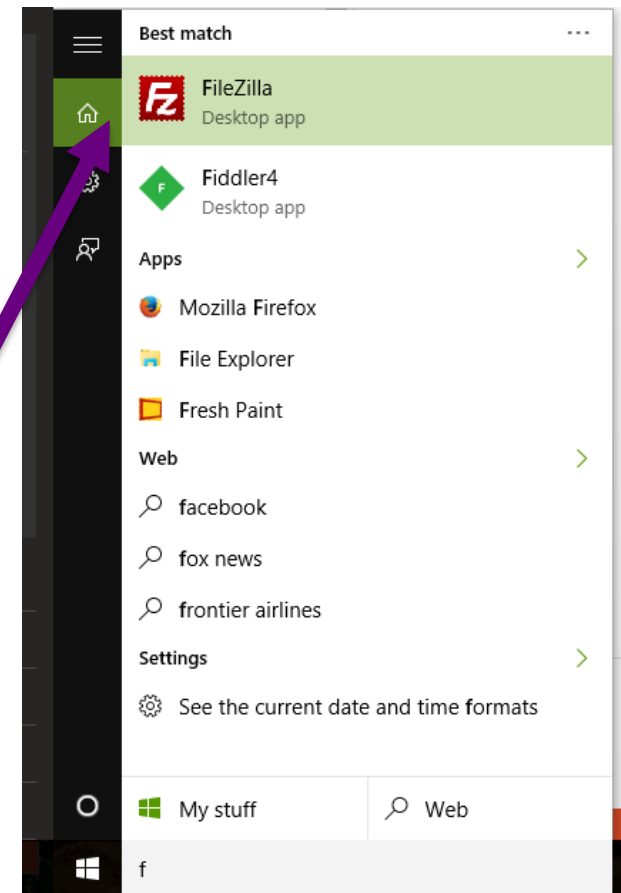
Best match
...
FileZilla
Desktop app
Fiddler4
Desktop app
Apps
Mozilla Firefox
File Explorer
Fresh Paint
Web
facebook
fox news
frontier airlines
Settings
See the current date and time formats
My stuff
Web
f